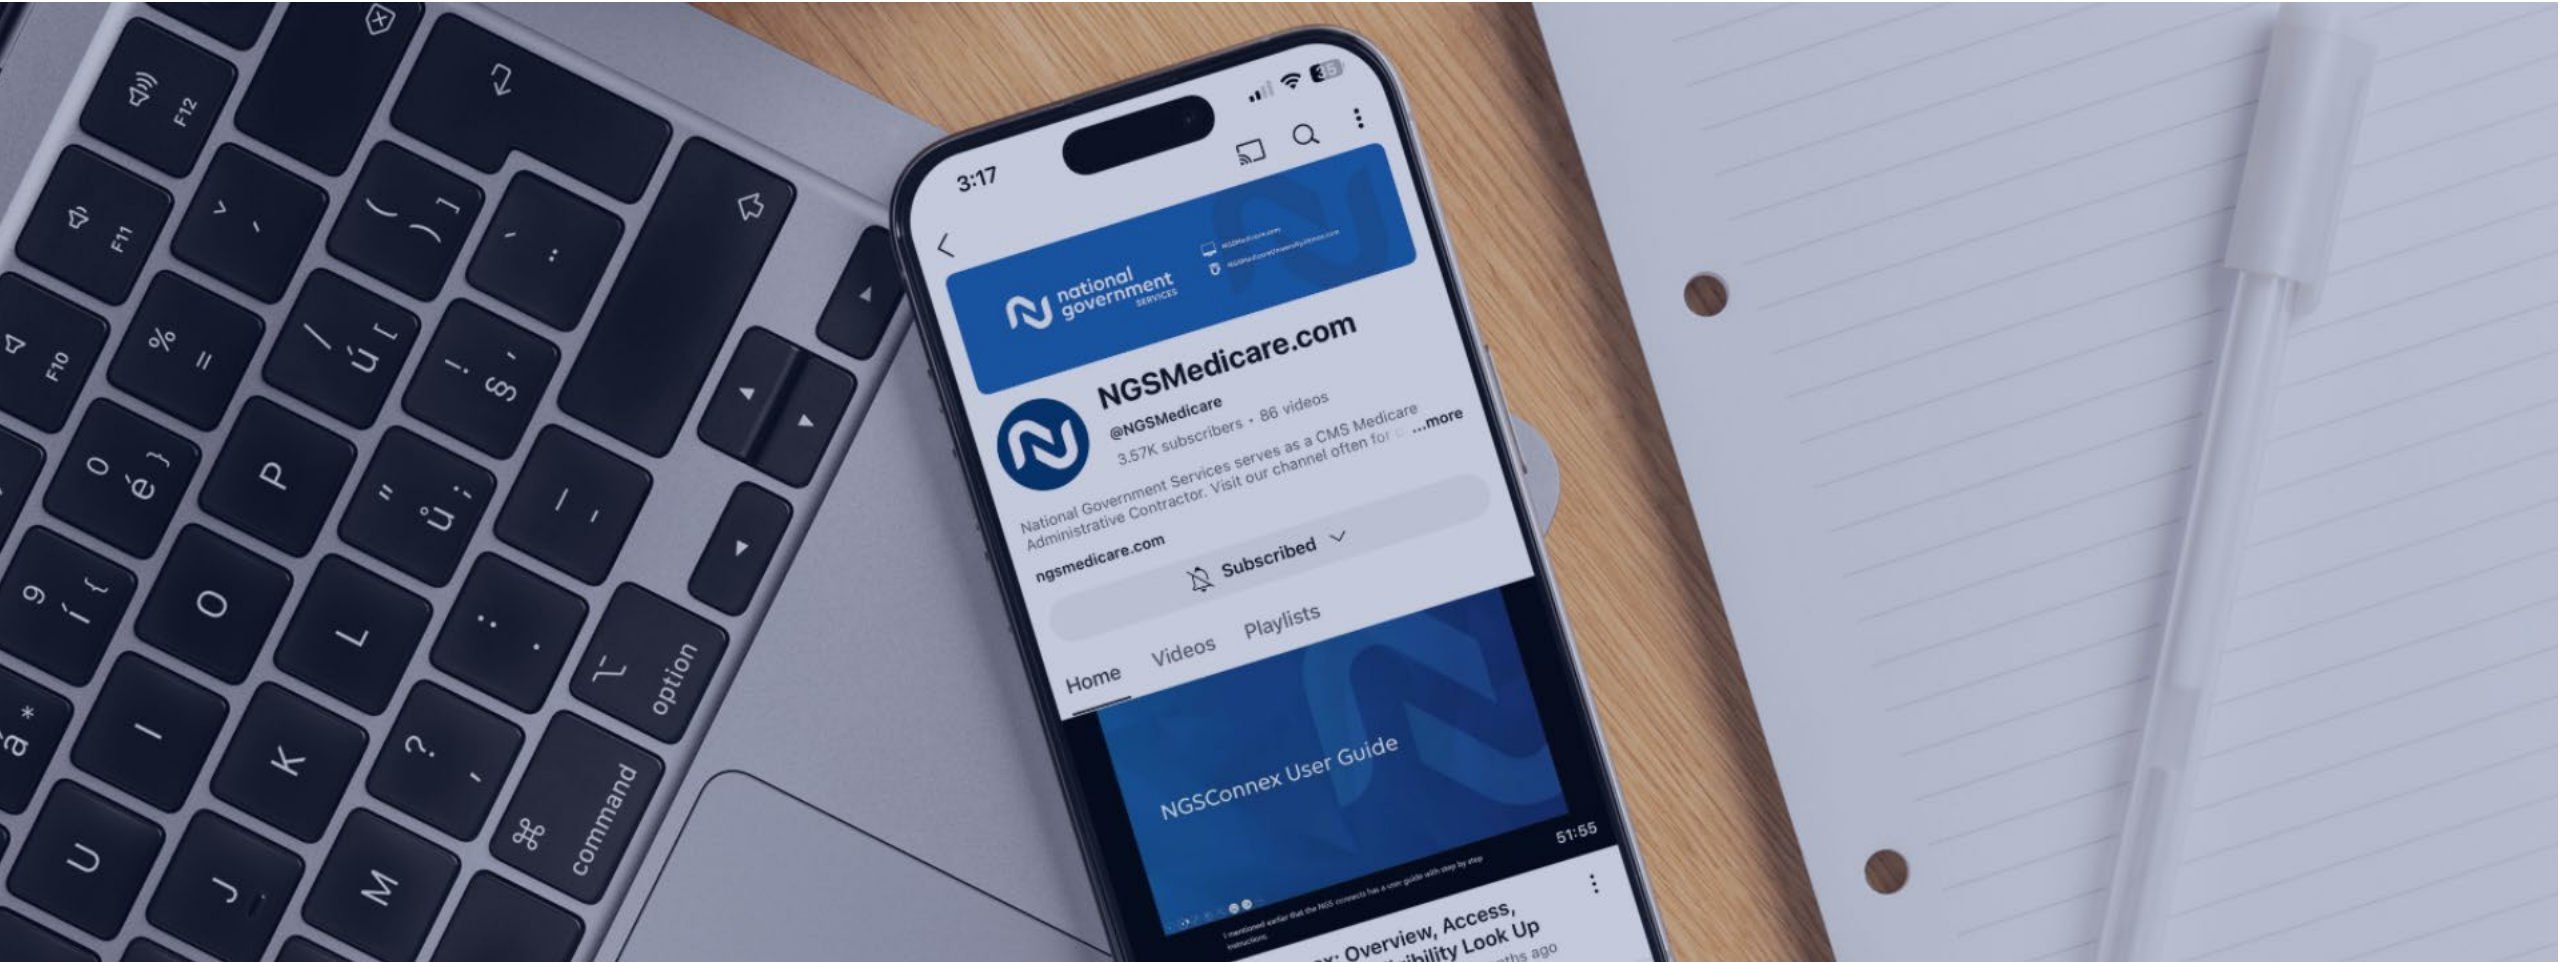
3:17

35

national government SERVICES

NGSMedicare.com

@NGSMedicare

3.57K subscribers • 86 videos

National Government Services serves as a CMS Medicare Administrative Contractor. Visit our channel often for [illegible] ...more

ngsmedicare.com

Subscribed

Home

Videos

Playlists

NGSConnex User Guide

51:55

I mentioned earlier that the NGS connex has a user guide with step by step instructions.

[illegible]x: Overview, Access, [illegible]ibility Look Up

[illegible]ths ago

F12

F11

F10

option

command

⌘

U

J

M

K

I

O

L

P

9

0

%

=

/

ú

!

§

é

ů

?

,

.

a

*

(

)

[

]